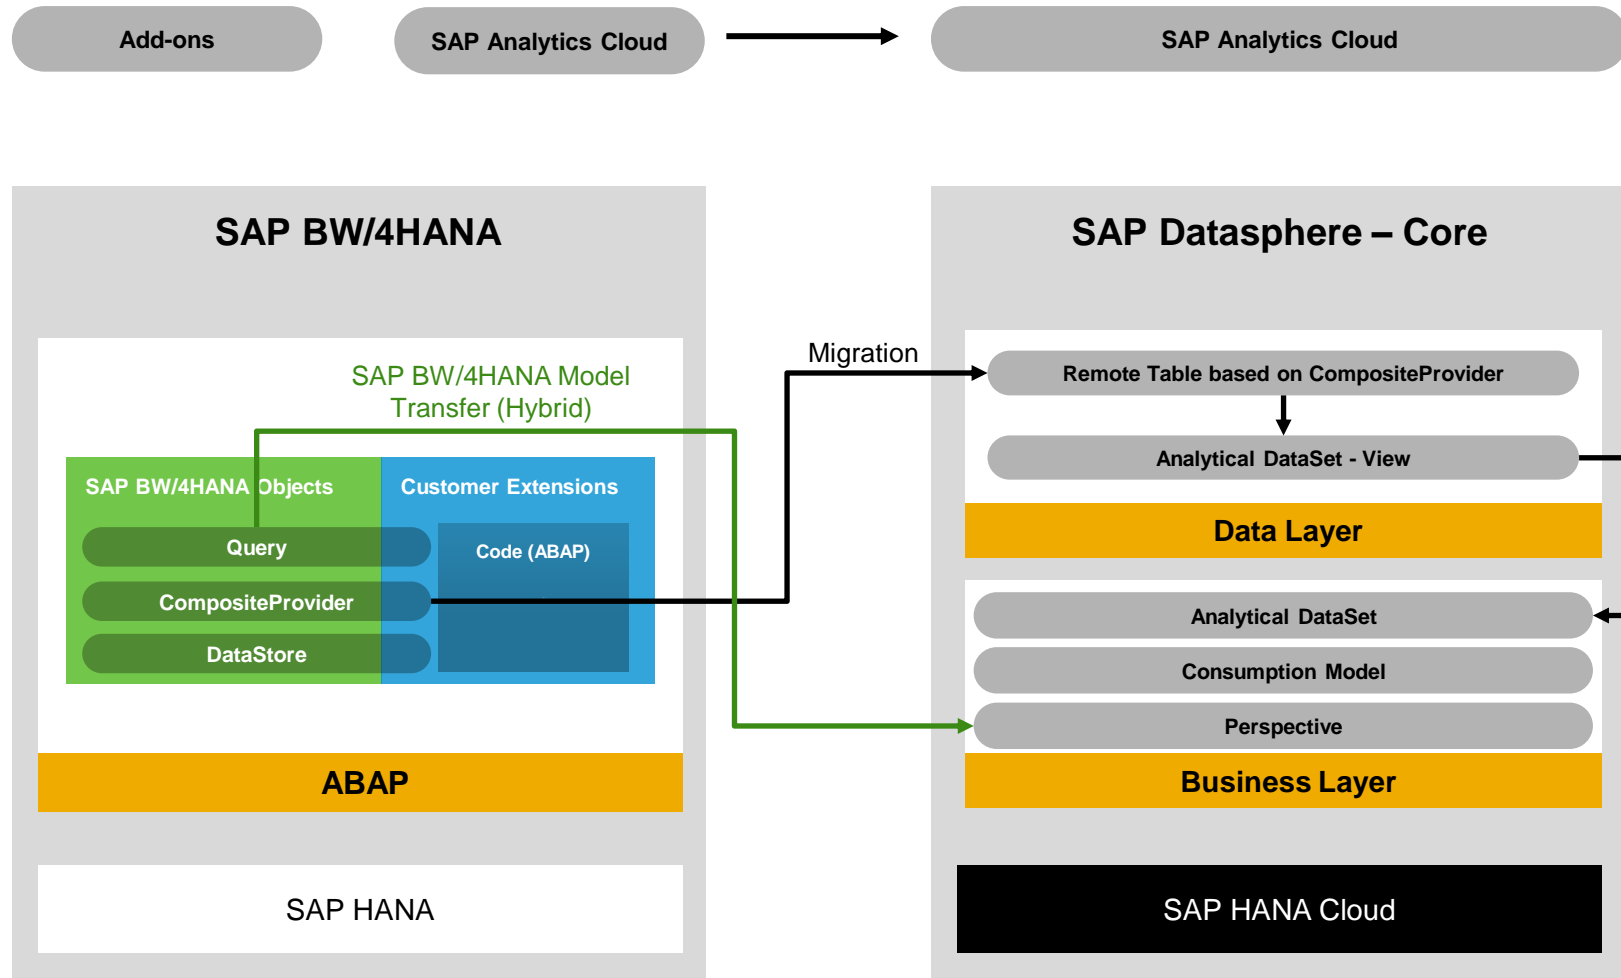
Add-ons

SAP Analytics Cloud

SAP Analytics Cloud

SAP BW/4HANA

SAP BW/4HANA Model Transfer (Hybrid)

SAP BW/4HANA Objects

Customer Extensions

Query

Code (ABAP)

CompositeProvider

DataStore

ABAP

SAP HANA

Migration

SAP Datasphere – Core

Remote Table based on CompositeProvider

Analytical DataSet - View

Data Layer

Analytical DataSet

Consumption Model

Perspective

Business Layer

SAP HANA Cloud